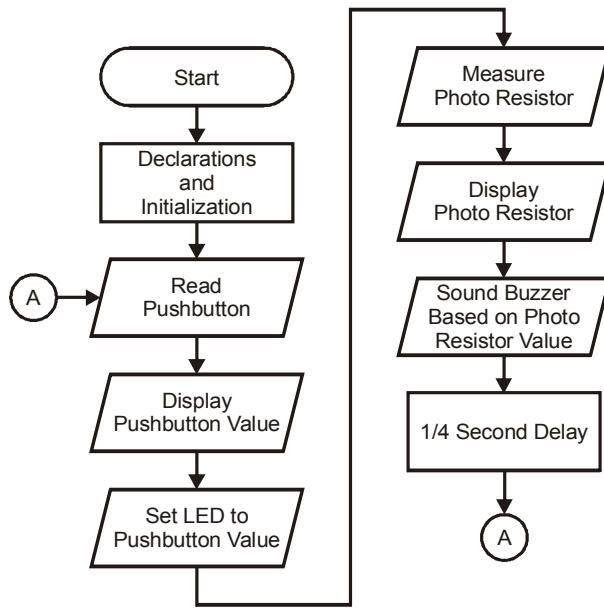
Start

Declarations and Initialization

A

Read Pushbutton

Display Pushbutton Value

Set LED to Pushbutton Value

Measure Photo Resistor

Display Photo Resistor

Sound Buzzer Based on Photo Resistor Value

1/4 Second Delay

A